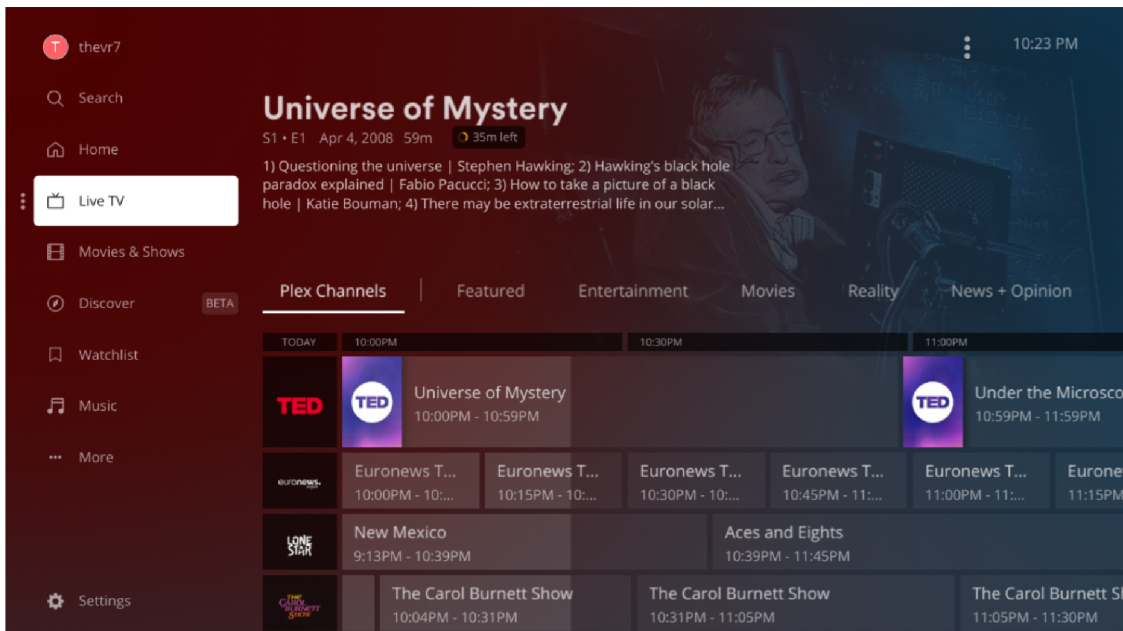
T thevr7

Search

Home

Live TV

Movies & Shows

Discover BETA

Watchlist

Music

More

Settings

10:23 PM

Universe of Mystery

S1 • E1 Apr 4, 2008 59m 35m left

1) Questioning the universe | Stephen Hawking; 2) Hawking's black hole paradox explained | Fabio Pacucci; 3) How to take a picture of a black hole | Katie Bouman; 4) There may be extraterrestrial life in our solar...

Plex Channels | Featured | Entertainment | Movies | Reality | News + Opinion

| TODAY | 10:00PM | 10:30PM | 11:00PM |
|---|---|---|---|

TED
TED Universe of Mystery
10:00PM - 10:59PM
TED Under the Microsco
10:59PM - 11:59PM

euronews.
Euronews T...
10:00PM - 10:...
Euronews T...
10:15PM - 10:...
Euronews T...
10:30PM - 10:...
Euronews T...
10:45PM - 11:...
Euronews T...
11:00PM - 11:...
Eurone
11:15PM

LONE STAR
New Mexico
9:13PM - 10:39PM
Aces and Eights
10:39PM - 11:45PM

THE CAROL BURNETT SHOW
The Carol Burnett Show
10:04PM - 10:31PM
The Carol Burnett Show
10:31PM - 11:05PM
The Carol Burnett Sh
11:05PM - 11:30PM